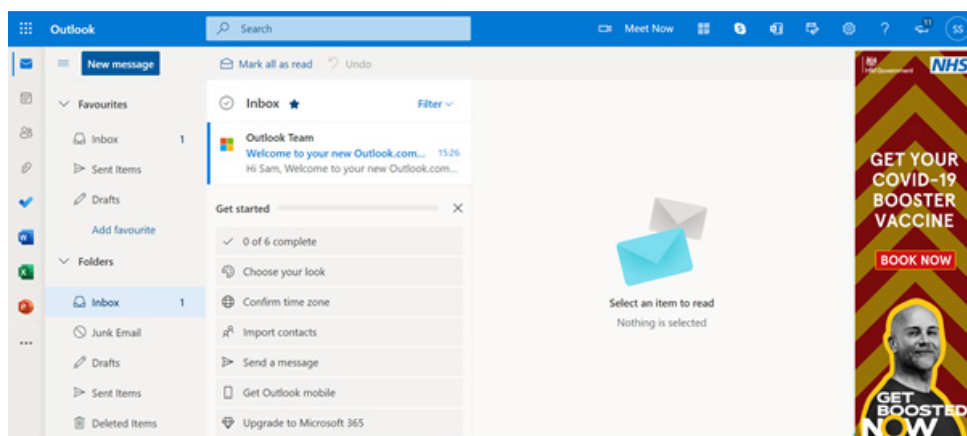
Outlook

Search

Meet Now

11

SS

New message

Mark all as read

Undo

Favourites

Inbox 1

Sent Items

Drafts

Add favourite

Folders

Inbox 1

Junk Email

Drafts

Sent Items

Deleted Items

Inbox

Filter

Outlook Team

Welcome to your new Outlook.com... 15:26

Hi Sam, Welcome to your new Outlook.com...

Get started

0 of 6 complete

Choose your look

Confirm time zone

Import contacts

Send a message

Get Outlook mobile

Upgrade to Microsoft 365

Select an item to read

Nothing is selected

HM Government

NHS

GET YOUR COVID-19 BOOSTER VACCINE

BOOK NOW

GET BOOSTED NOW